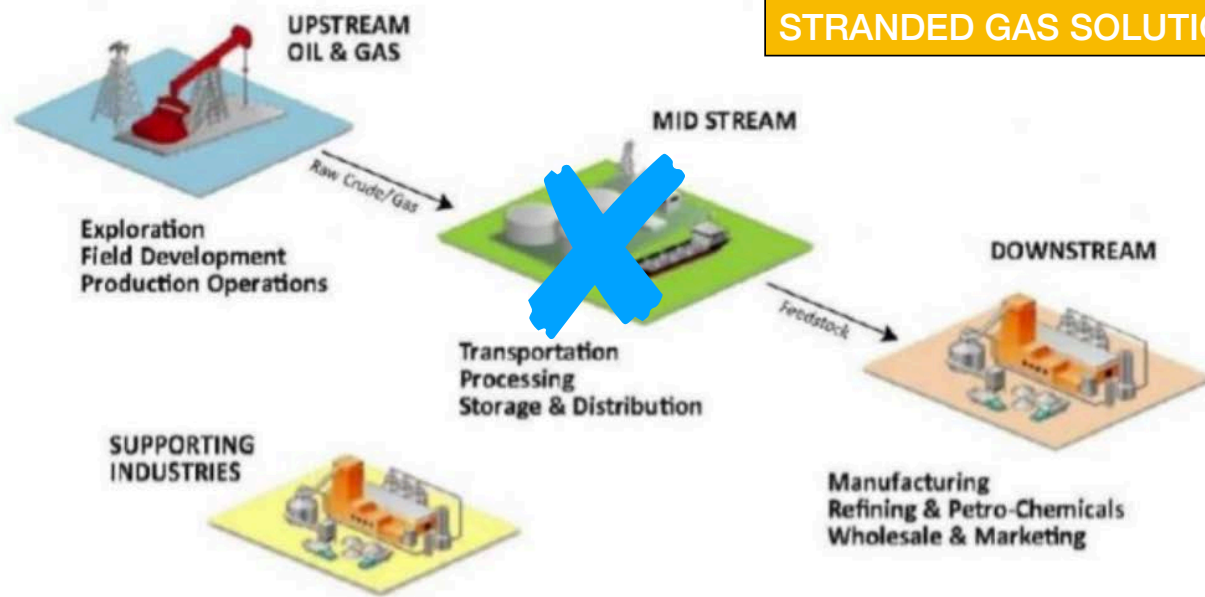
UPSTREAM
OIL & GAS

STRANDED GAS SOLUTI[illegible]

MID STREAM

Raw Crude/Gas

Exploration
Field Development
Production Operations

DOWNSTREAM

Feedstock

Transportation
Processing
Storage & Distribution

SUPPORTING
INDUSTRIES

Manufacturing
Refining & Petro-Chemicals
Wholesale & Marketing